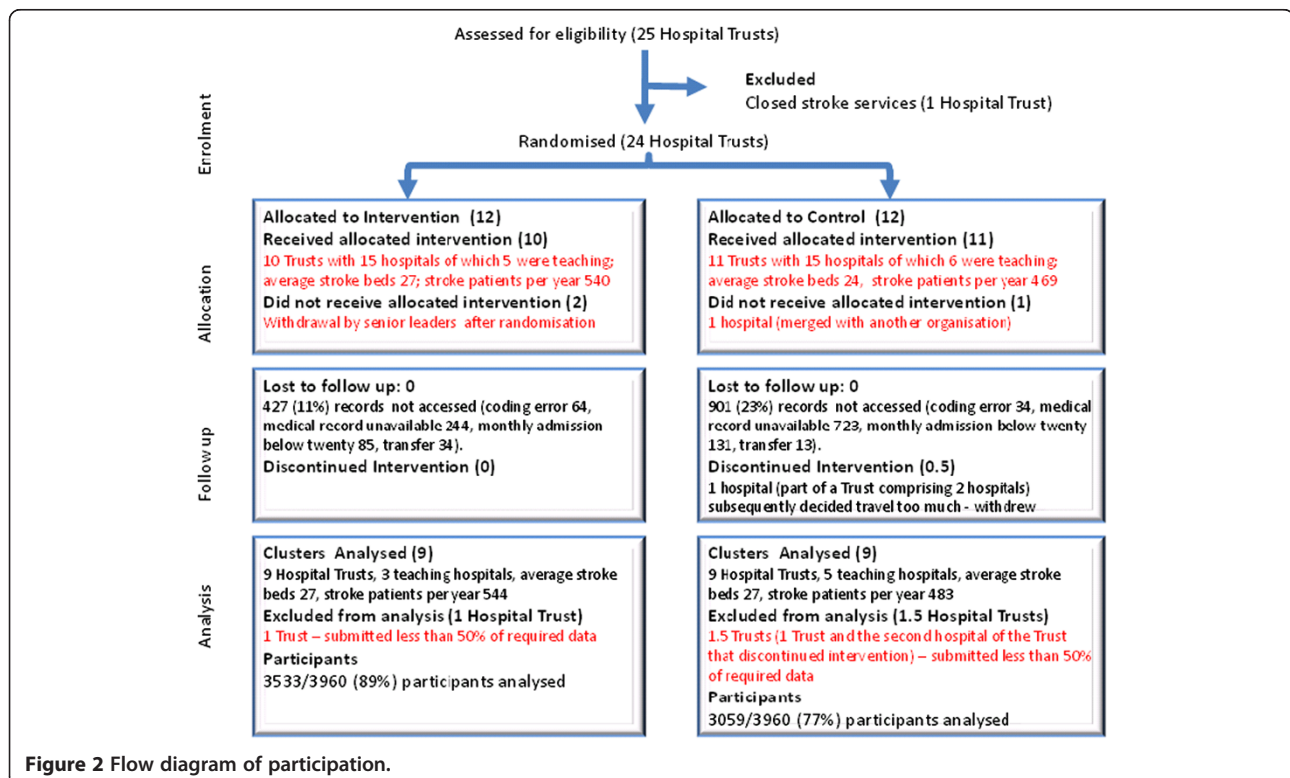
Assessed for eligibility (25 Hospital Trusts)

Excluded
Closed stroke services (1 Hospital Trust)

Errolment

Randomised (24 Hospital Trusts)

Allocation

Allocated to Intervention (12)
Received allocated intervention (10)
10 Trusts with 15 hospitals of which 5 were teaching; average stroke beds 27; stroke patients per year 540
Did not receive allocated intervention (2)
Withdrawal by senior leaders after randomisation

Allocated to Control (12)
Received allocated intervention (11)
11 Trusts with 15 hospitals of which 6 were teaching; average stroke beds 24, stroke patients per year 469
Did not receive allocated intervention (1)
1 hospital (merged with another organisation)

Follow up

Lost to follow up: 0
427 (11%) records not accessed (coding error 64, medical record unavailable 244, monthly admission below twenty 85, transfer 34).
Discontinued Intervention (0)

Lost to follow up: 0
901 (23%) records not accessed (coding error 34, medical record unavailable 723, monthly admission below twenty 131, transfer 13).
Discontinued Intervention (0.5)
1 hospital (part of a Trust comprising 2 hospitals) subsequently decided travel too much - withdrew

Analysis

Clusters Analysed (9)
9 Hospital Trusts, 3 teaching hospitals, average stroke beds 27, stroke patients per year 544
Excluded from analysis (1 Hospital Trust)
1 Trust – submitted less than 50% of required data
Participants
3533/3960 (89%) participants analysed

Clusters Analysed (9)
9 Hospital Trusts, 5 teaching hospitals, average stroke beds 27, stroke patients per year 483
Excluded from analysis (1.5 Hospital Trusts)
1.5 Trusts (1 Trust and the second hospital of the Trust that discontinued intervention) – submitted less than 50% of required data
Participants
3059/3960 (77%) participants analysed

Figure 2 Flow diagram of participation.